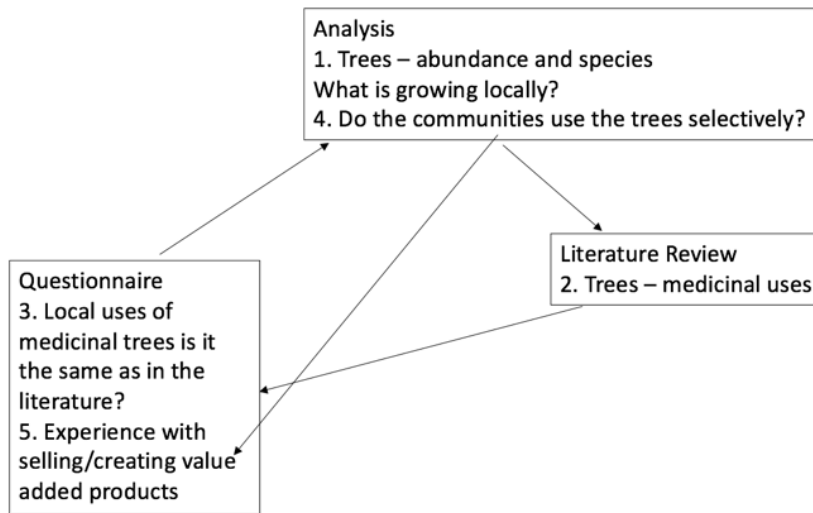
Analysis
1. Trees – abundance and species
What is growing locally?
4. Do the communities use the trees selectively?

Literature Review
2. Trees – medicinal uses

Questionnaire
3. Local uses of medicinal trees is it the same as in the literature?
5. Experience with selling/creating value added products